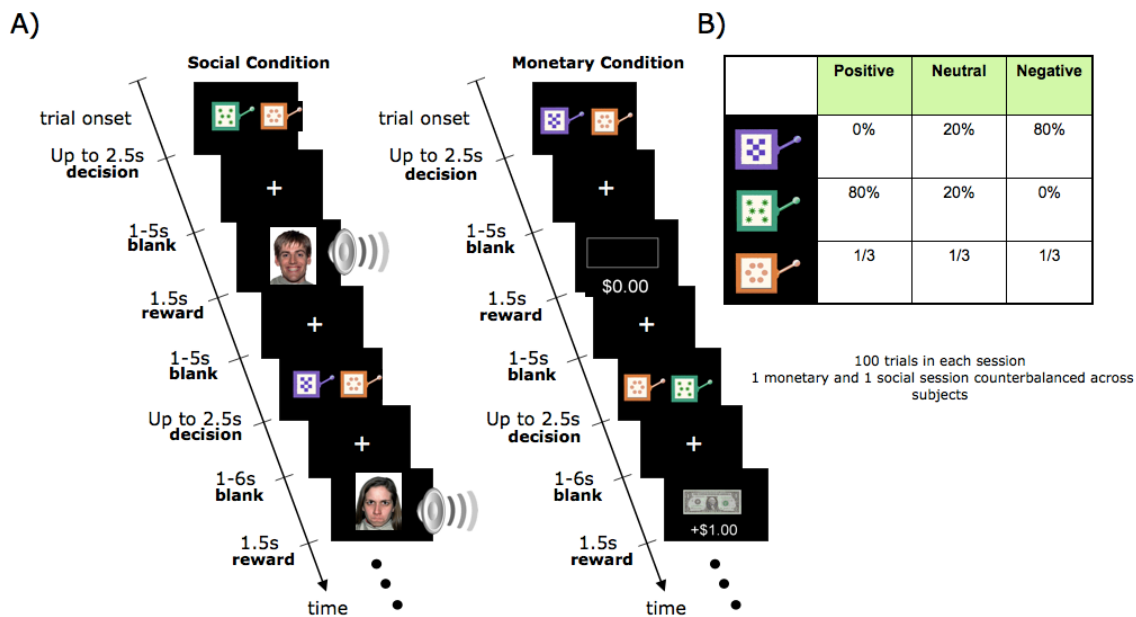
A)

Social Condition

trial onset

Up to 2.5s
decision

1-5s
blank

1.5s
reward

1-5s
blank

Up to 2.5s
decision

1-6s
blank

1.5s
reward

time

Monetary Condition

trial onset

Up to 2.5s
decision

1-5s
blank

$0.00

1.5s
reward

1-5s
blank

Up to 2.5s
decision

1-6s
blank

+$1.00

1.5s
reward

time

B)

| | Positive | Neutral | Negative |
|---|---|---|---|
| | 0% | 20% | 80% |
| | 80% | 20% | 0% |
| | 1/3 | 1/3 | 1/3 |

100 trials in each session
1 monetary and 1 social session counterbalanced across subjects